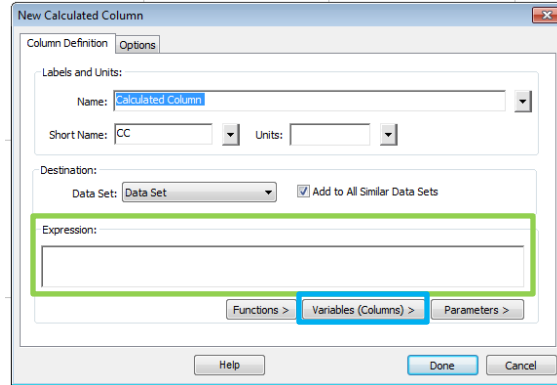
New Calculated Column

Column Definition
Options

Labels and Units:

Name: Calculated Column

Short Name: CC
Units:

Destination:

Data Set: Data Set
Add to All Similar Data Sets

Expression:

Functions >
Variables (Columns) >
Parameters >

Help
Done
Cancel